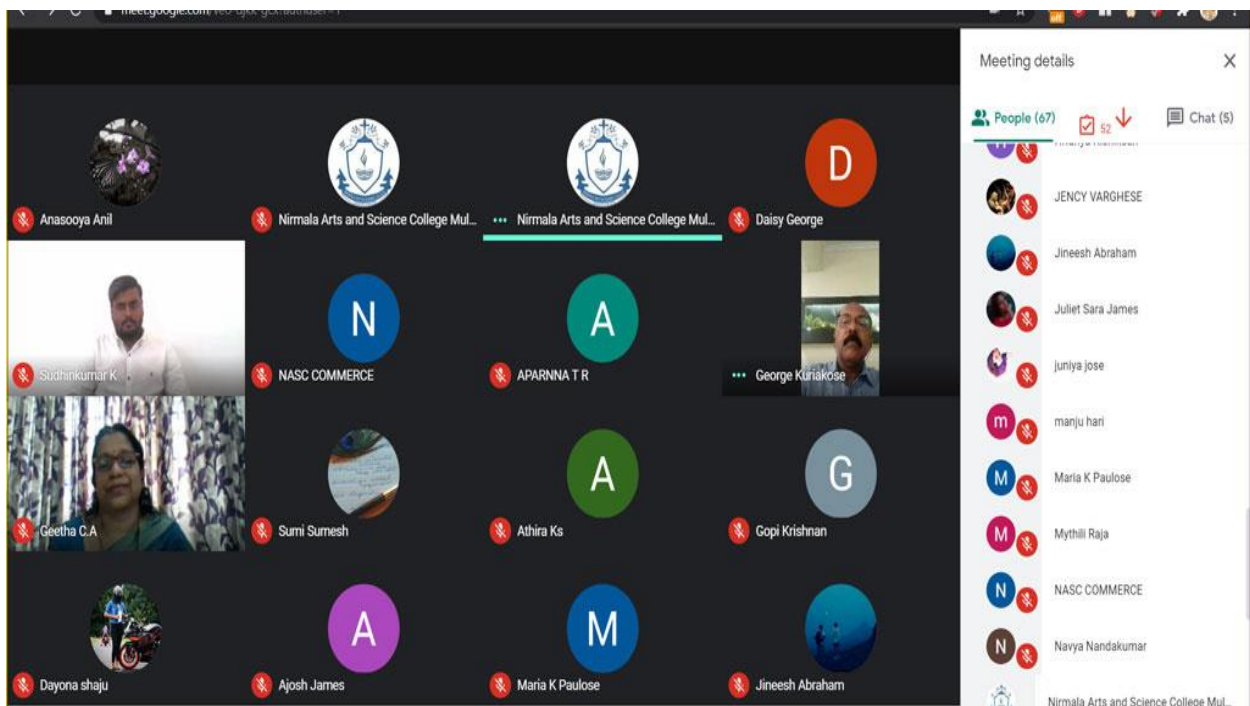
meet.google.com/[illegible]

Meeting details

People (67)

52

Chat (5)

Anasooya Anil

Nirmala Arts and Science College Mul...

Nirmala Arts and Science College Mul...

D

Daisy George

Sudhinkumar K

N

NASC COMMERCE

A

APARNNA T R

George Kuriakose

Geetha C.A

Sumi Sumesh

A

Athira Ks

G

Gopi Krishnan

Dayona shaju

A

Ajosh James

M

Maria K Paulose

Jineesh Abraham

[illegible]

JENCY VARGHESE

Jineesh Abraham

Juliet Sara James

juniya jose

m

manju hari

M

Maria K Paulose

M

Mythili Raja

N

NASC COMMERCE

N

Navya Nandakumar

Nirmala Arts and Science College Mul...